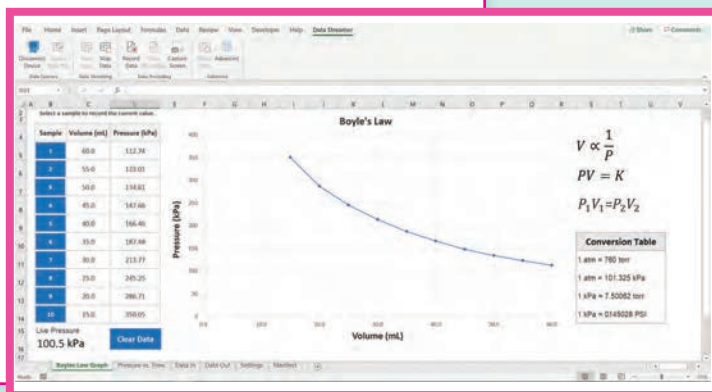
File Home Insert Page Layout Formulas Data Review View Developer Help Data Streamer

Share Comments

Disconnect Device Start Data Stop Data Record Data Capture Screen Advanced

Select a sample to record the current value.

| Sample | Volume (mL) | Pressure (kPa) |
|---|---|---|
| 1 | 60.0 | 112.74 |
| 2 | 55.0 | 133.03 |
| 3 | 50.0 | 134.61 |
| 4 | 45.0 | 147.66 |
| 5 | 40.0 | 166.46 |
| 6 | 35.0 | 187.68 |
| 7 | 30.0 | 213.77 |
| 8 | 25.0 | 245.25 |
| 9 | 20.0 | 286.71 |
| 10 | 15.0 | 350.05 |

Live Pressure
100.5 kPa

Clear Data

Boyle's Law

Pressure (kPa)

Volume (mL)

$V \propto \frac{1}{P}$

$PV = K$

$P_1V_1 = P_2V_2$

Conversion Table

1 atm = 760 torr
1 atm = 101.325 kPa
1 kPa = 7.50062 torr
1 kPa = 0.145038 PSI

Boyles Law Graph | Pressure vs. Time | Data In | Data Out | Settings | Manifest

Ready